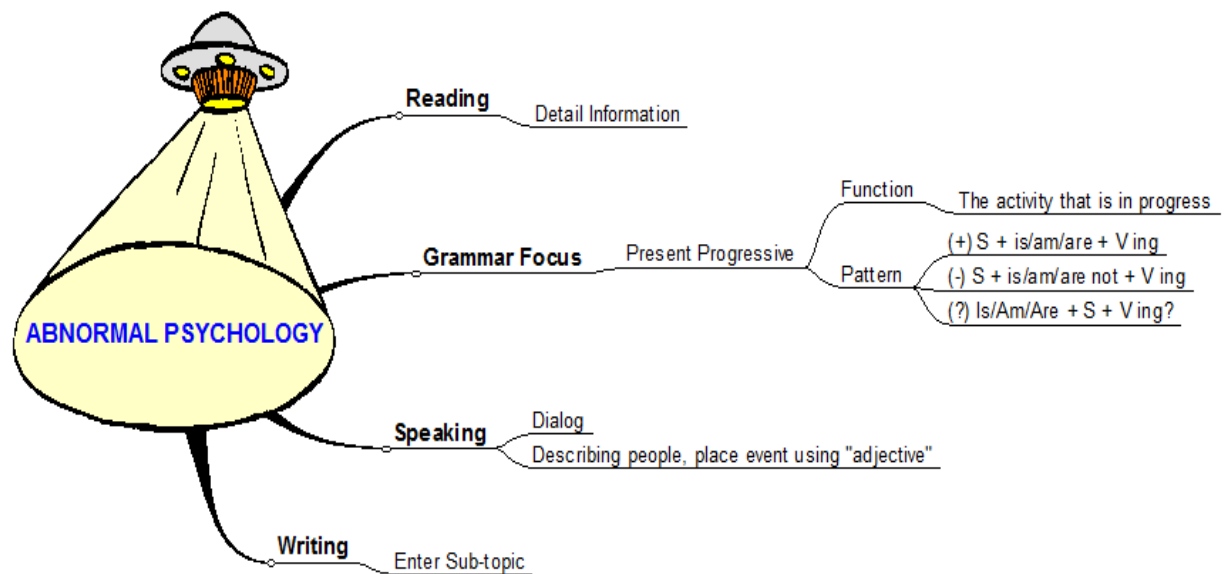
ABNORMAL PSYCHOLOGY

Reading
Detail Information

Grammar Focus
Present Progressive
Function
The activity that is in progress
Pattern
(+) S + is/am/are + V ing
(-) S + is/am/are not + V ing
(?) Is/Am/Are + S + V ing?

Speaking
Dialog
Describing people, place event using "adjective"

Writing
Enter Sub-topic